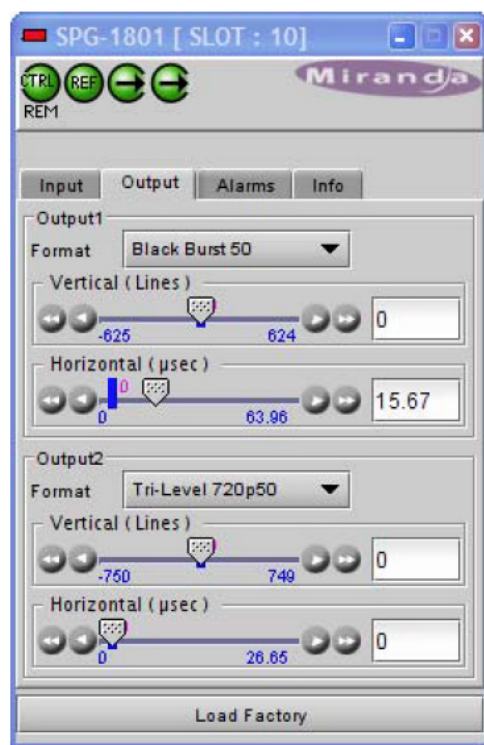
SPG-1801 [ SLOT : 10]

CTRL REF
REM

Miranda

Input Output Alarms Info

Output1
Format Black Burst 50
Vertical ( Lines )
-625 624
0
Horizontal ( µsec )
0
0 63.96
15.67

Output2
Format Tri-Level 720p50
Vertical ( Lines )
-750 749
0
Horizontal ( µsec )
0 26.65
0

Load Factory